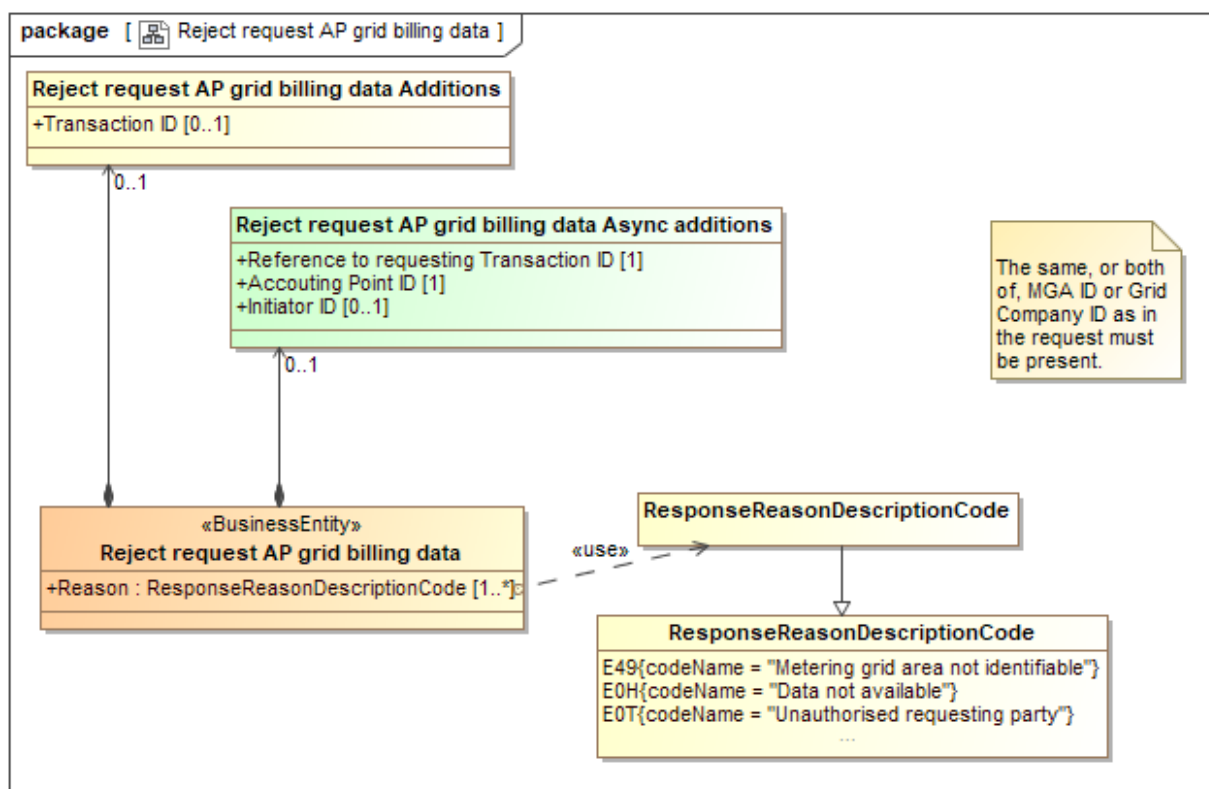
package [ Reject request AP grid billing data ]

Reject request AP grid billing data Additions
+Transaction ID [0..1]

0..1

Reject request AP grid billing data Async additions
+Reference to requesting Transaction ID [1]
+Accouting Point ID [1]
+Initiator ID [0..1]

0..1

The same, or both of, MGA ID or Grid Company ID as in the request must be present.

«BusinessEntity»
Reject request AP grid billing data
+Reason : ResponseReasonDescriptionCode [1..*]

«use»

ResponseReasonDescriptionCode

ResponseReasonDescriptionCode
E49{codeName = "Metering grid area not identifiable"}
E0H{codeName = "Data not available"}
E0T{codeName = "Unauthorised requesting party"}
...